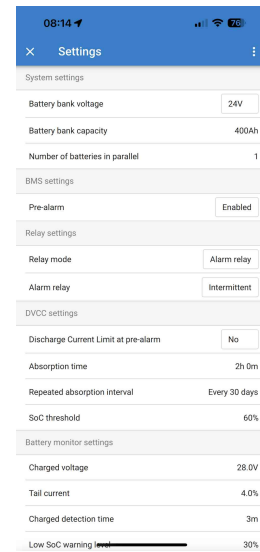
08:14

76

×

Settings

⋮

System settings

Battery bank voltage

24V

Battery bank capacity

400Ah

Number of batteries in parallel

1

BMS settings

Pre-alarm

Enabled

Relay settings

Relay mode

Alarm relay

Alarm relay

Intermittent

DVCC settings

Discharge Current Limit at pre-alarm

No

Absorption time

2h 0m

Repeated absorption interval

Every 30 days

SoC threshold

60%

Battery monitor settings

Charged voltage

28.0V

Tail current

4.0%

Charged detection time

3m

Low SoC warning level

30%